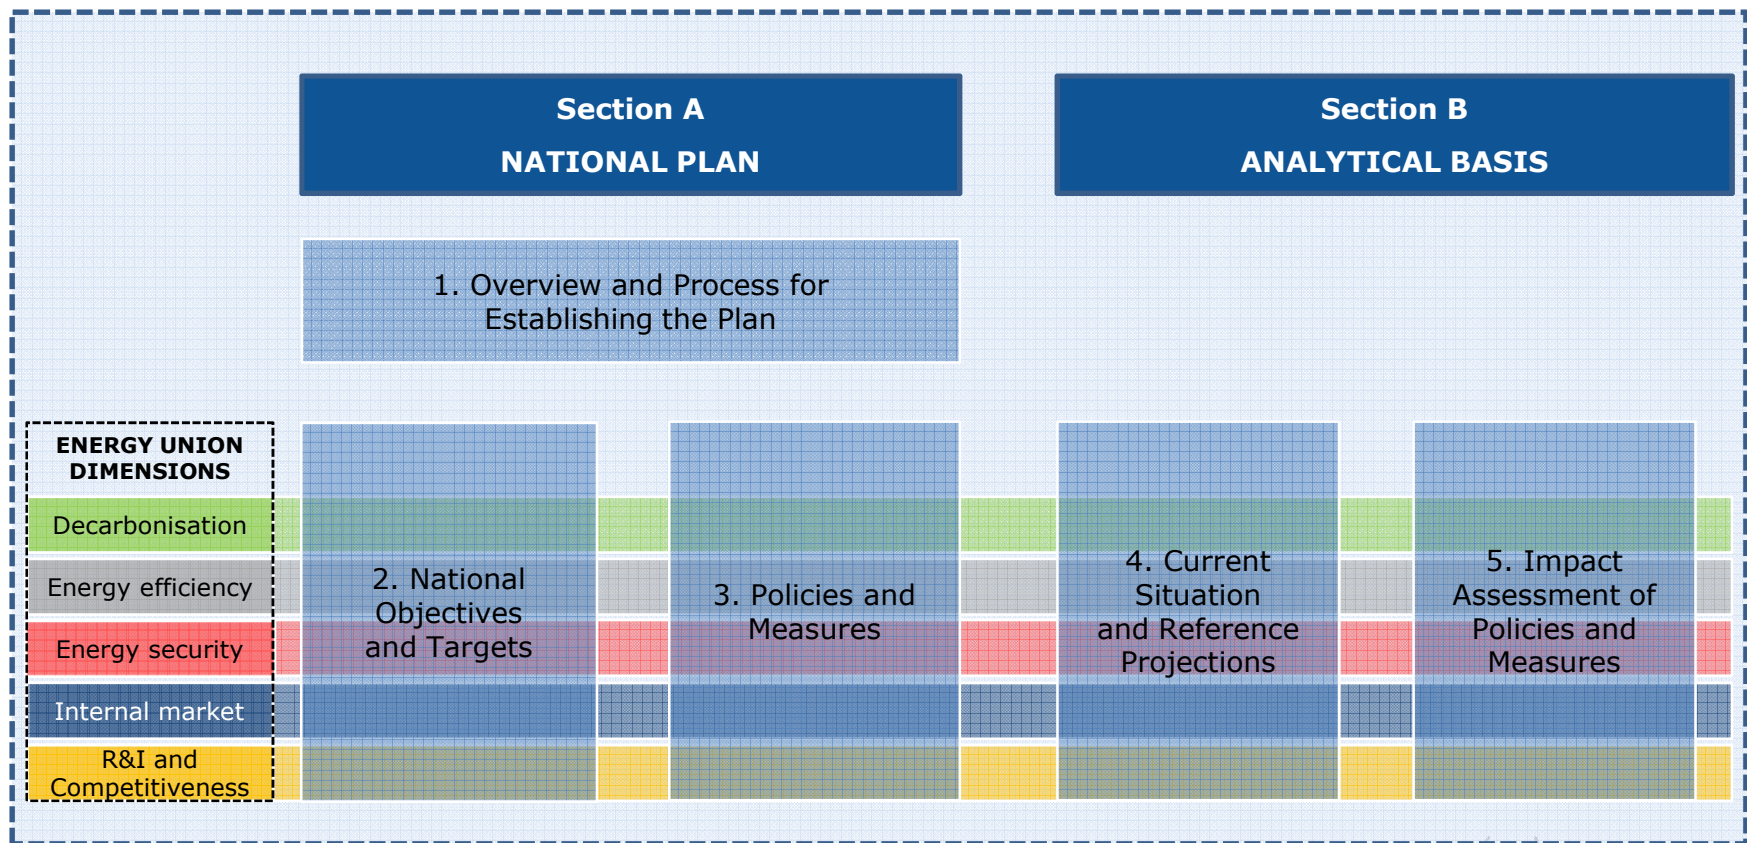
Section A
NATIONAL PLAN

Section B
ANALYTICAL BASIS

1. Overview and Process for Establishing the Plan

ENERGY UNION DIMENSIONS
Decarbonisation
Energy efficiency
Energy security
Internal market
R&I and Competitiveness

2. National Objectives and Targets

3. Policies and Measures

4. Current Situation and Reference Projections

5. Impact Assessment of Policies and Measures